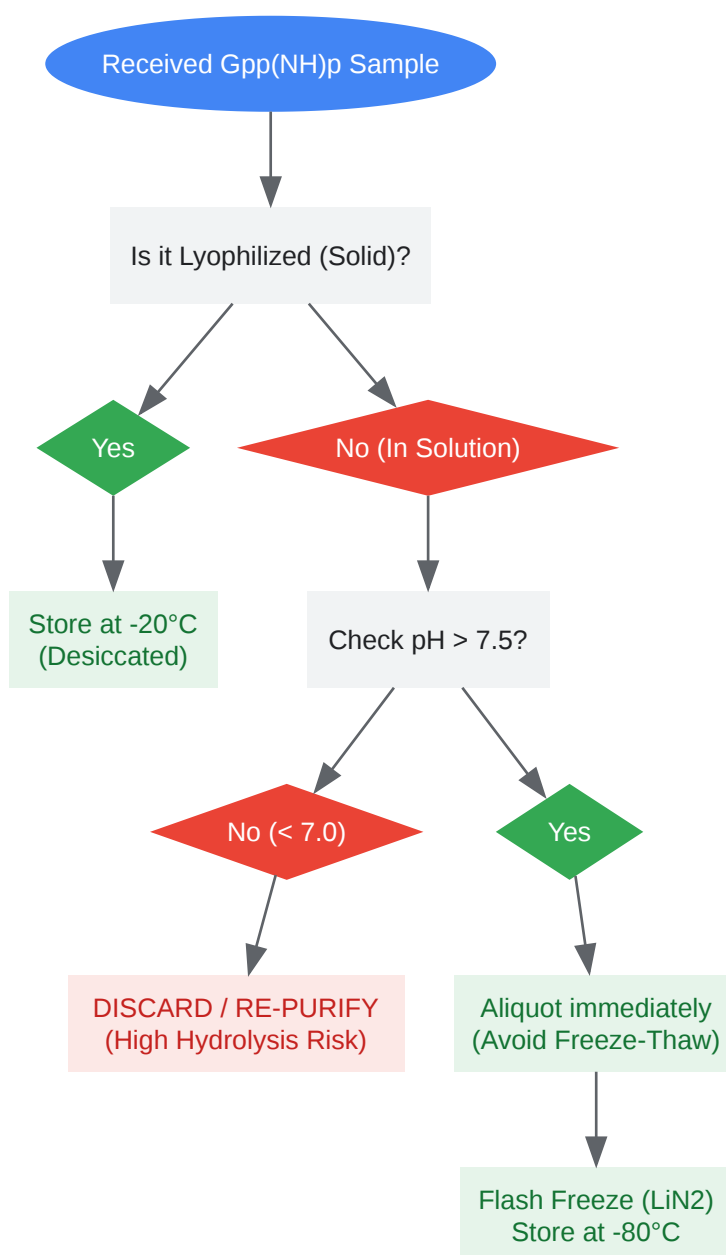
Received Gpp(NH)p Sample

Is it Lyophilized (Solid)?

Yes

No (In Solution)

Store at -20°C (Desiccated)

Check pH > 7.5?

No (< 7.0)

Yes

DISCARD / RE-PURIFY (High Hydrolysis Risk)

Aliquot immediately (Avoid Freeze-Thaw)

Flash Freeze (LiN2) Store at -80°C